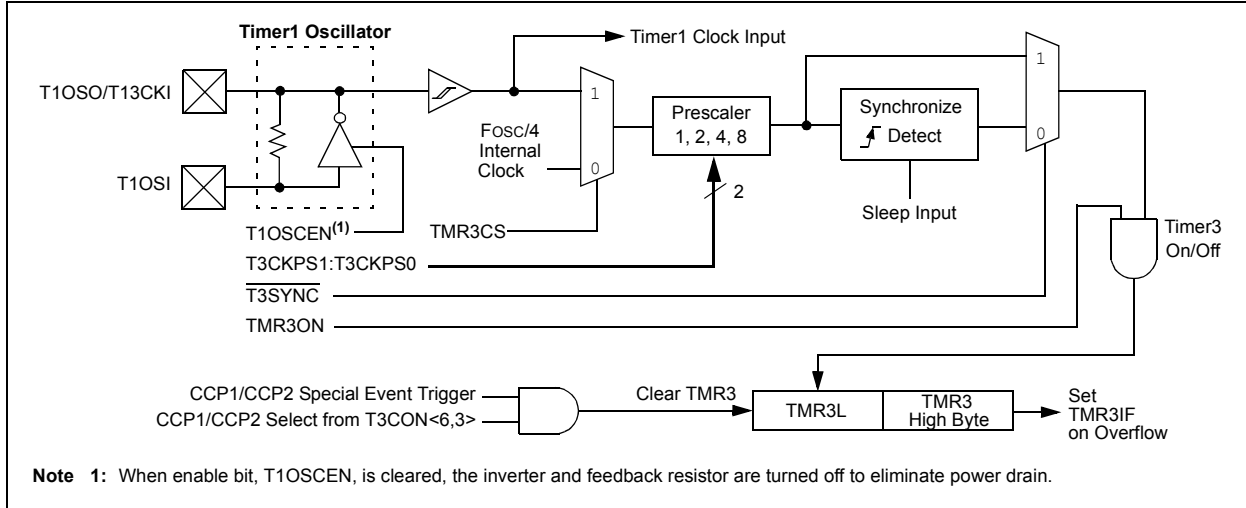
Timer1 Oscillator

Timer1 Clock Input

T1OSO/T13CKI

T1OSI

1

0

FOSC/4 Internal Clock

Prescaler 1, 2, 4, 8

2

1

0

Synchronize Detect

Sleep Input

T1OSCEN$^{(1)}$

TMR3CS

T3CKPS1:T3CKPS0

$\overline{\text{T3SYNC}}$

TMR3ON

Timer3 On/Off

CCP1/CCP2 Special Event Trigger

CCP1/CCP2 Select from T3CON<6,3>

Clear TMR3

TMR3L

TMR3 High Byte

Set TMR3IF on Overflow

Note 1: When enable bit, T1OSCEN, is cleared, the inverter and feedback resistor are turned off to eliminate power drain.